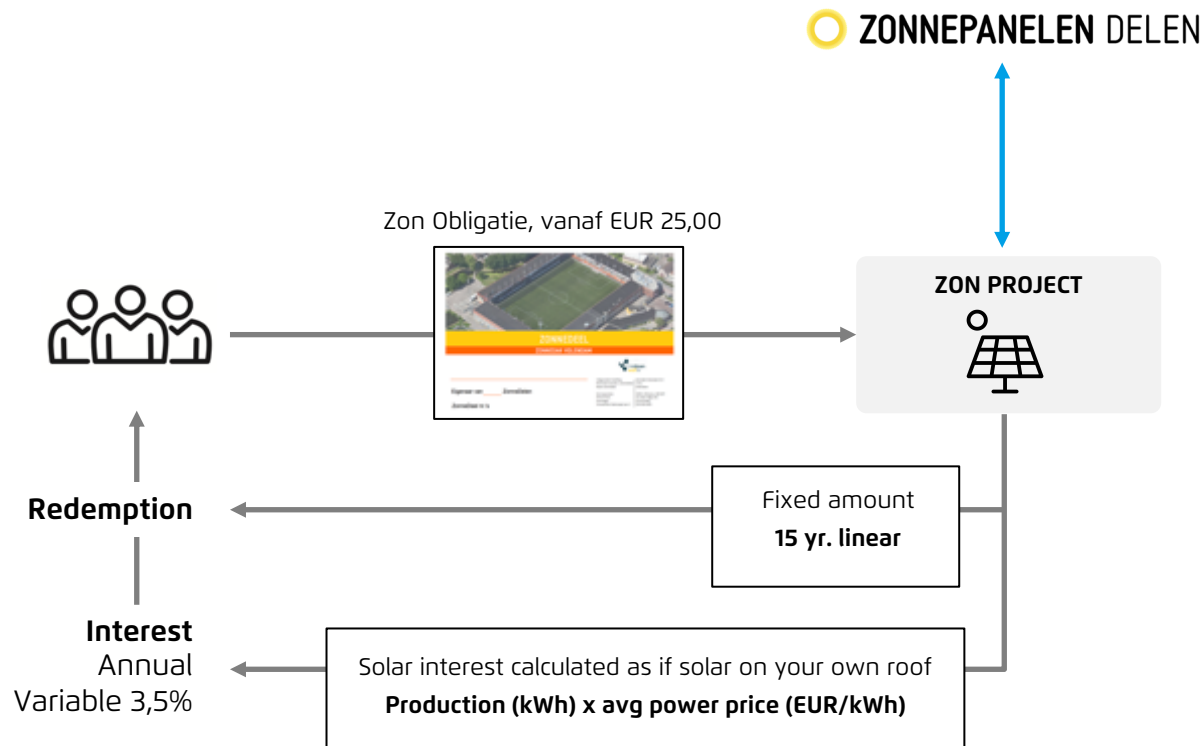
ZONNEPANELEN DELEN

Zon Obligatie, vanaf EUR 25,00

ZONNEDEEL

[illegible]

ZON PROJECT

Redemption

Fixed amount
15 yr. linear

Interest
Annual
Variable 3,5%

Solar interest calculated as if solar on your own roof
Production (kWh) x avg power price (EUR/kWh)